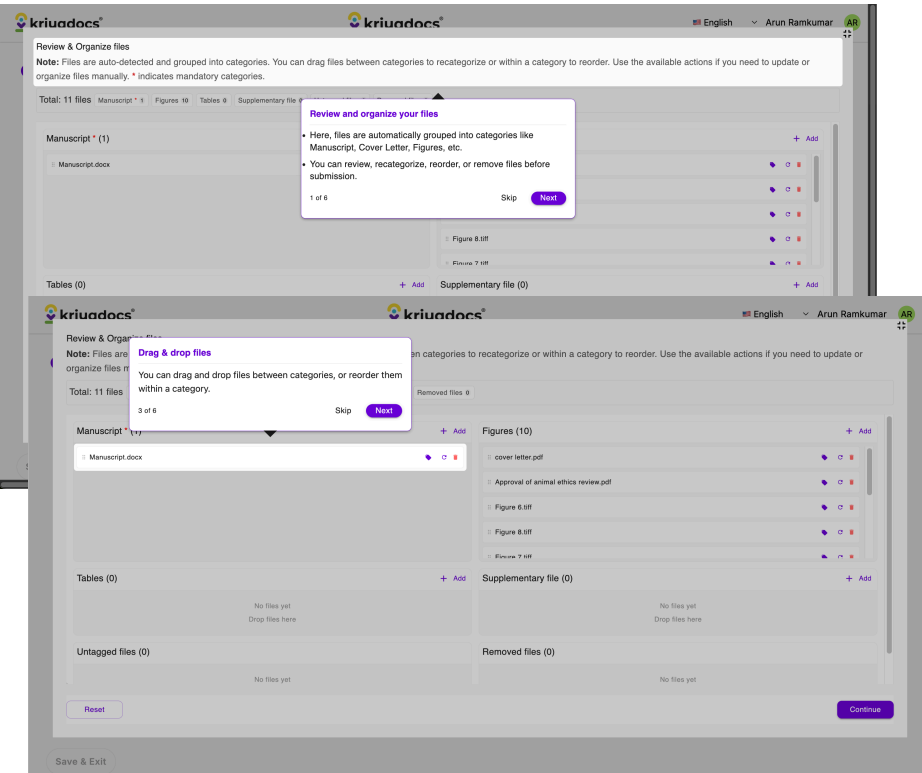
kriyadocs

kriyadocs

English Arun Ramkumar AR

Review & Organize files

**Note:** Files are auto-detected and grouped into categories. You can drag files between categories to recategorize or within a category to reorder. Use the available actions if you need to update or organize files manually. * indicates mandatory categories.

Total: 11 files Manuscript * 1 Figures 10 Tables 0 Supplementary file 0 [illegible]

Review and organize your files

- Here, files are automatically grouped into categories like Manuscript, Cover Letter, Figures, etc.
- You can review, recategorize, reorder, or remove files before submission.

1 of 6 Skip Next

Manuscript * (1) + Add

Manuscript.docx

Figure 8.tiff

Figure 7.tiff

Tables (0) + Add Supplementary file (0) + Add

kriyadocs

kriyadocs

English Arun Ramkumar AR

Review & Organize files

**Note:** Files are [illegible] en categories to recategorize or within a category to reorder. Use the available actions if you need to update or organize files m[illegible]

Drag & drop files

You can drag and drop files between categories, or reorder them within a category.

3 of 6 Skip Next

Total: 11 files Removed files 0

Manuscript * (1) + Add Figures (10) + Add

Manuscript.docx

cover letter.pdf

Approval of animal ethics review.pdf

Figure 6.tiff

Figure 8.tiff

Figure 7.tiff

Tables (0) + Add Supplementary file (0) + Add

No files yet
Drop files here

No files yet
Drop files here

Untagged files (0) Removed files (0)

No files yet No files yet

Reset Continue

Save & Exit